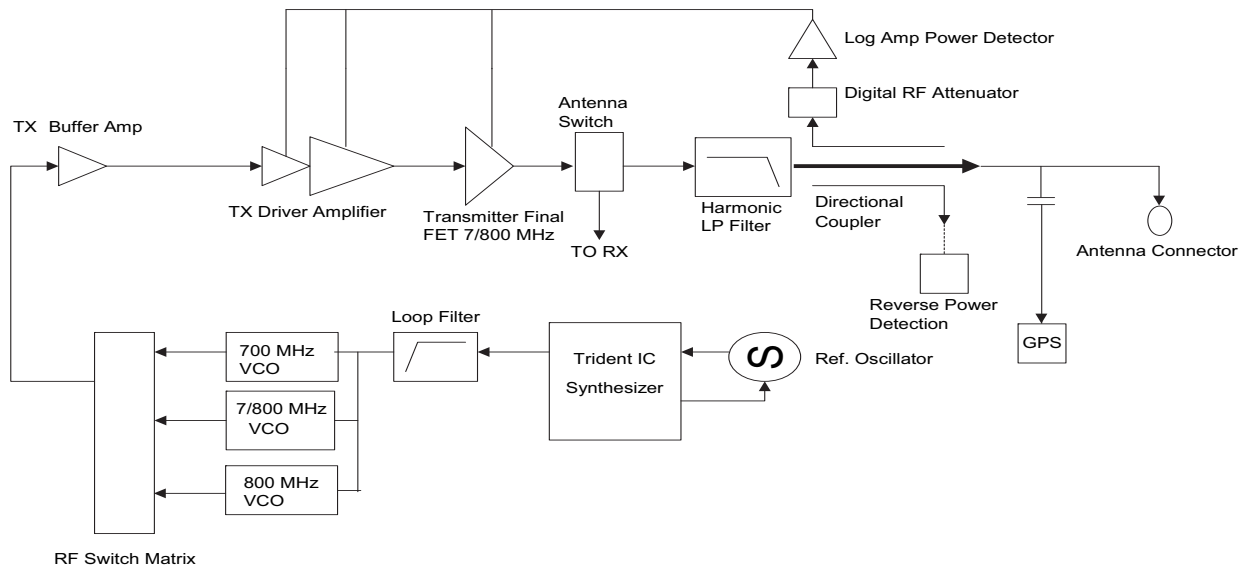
Log Amp Power Detector

Digital RF Attenuator

TX Buffer Amp

Antenna Switch

TX Driver Amplifier

Transmitter Final FET 7/800 MHz

TO RX

Harmonic LP Filter

Directional Coupler

Antenna Connector

Reverse Power Detection

GPS

Loop Filter

700 MHz VCO

Trident IC Synthesizer

Ref. Oscillator

7/800 MHz VCO

800 MHz VCO

RF Switch Matrix